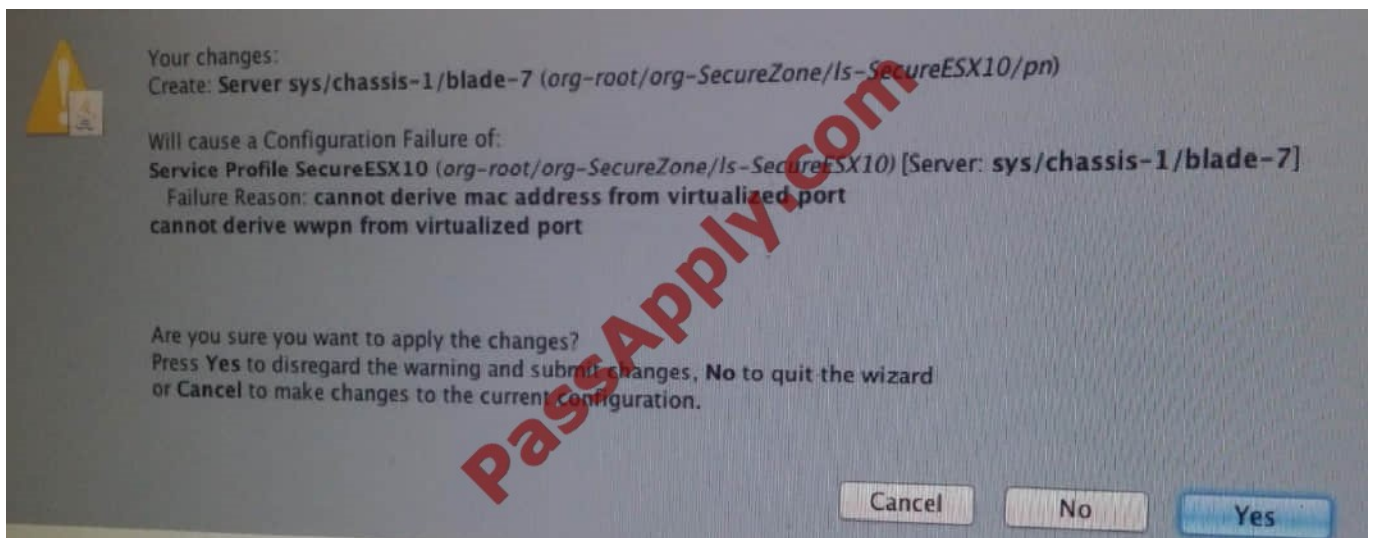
Your changes:
Create: Server sys/chassis-1/blade-7 (org-root/org-SecureZone/ls-SecureESX10/pn)

Will cause a Configuration Failure of:
Service Profile SecureESX10 (org-root/org-SecureZone/ls-SecureESX10) [Server: sys/chassis-1/blade-7]
Failure Reason: cannot derive mac address from virtualized port
cannot derive wwpn from virtualized port

Are you sure you want to apply the changes?
Press Yes to disregard the warning and submit changes, No to quit the wizard
or Cancel to make changes to the current configuration.

PassApply.com

Cancel No Yes